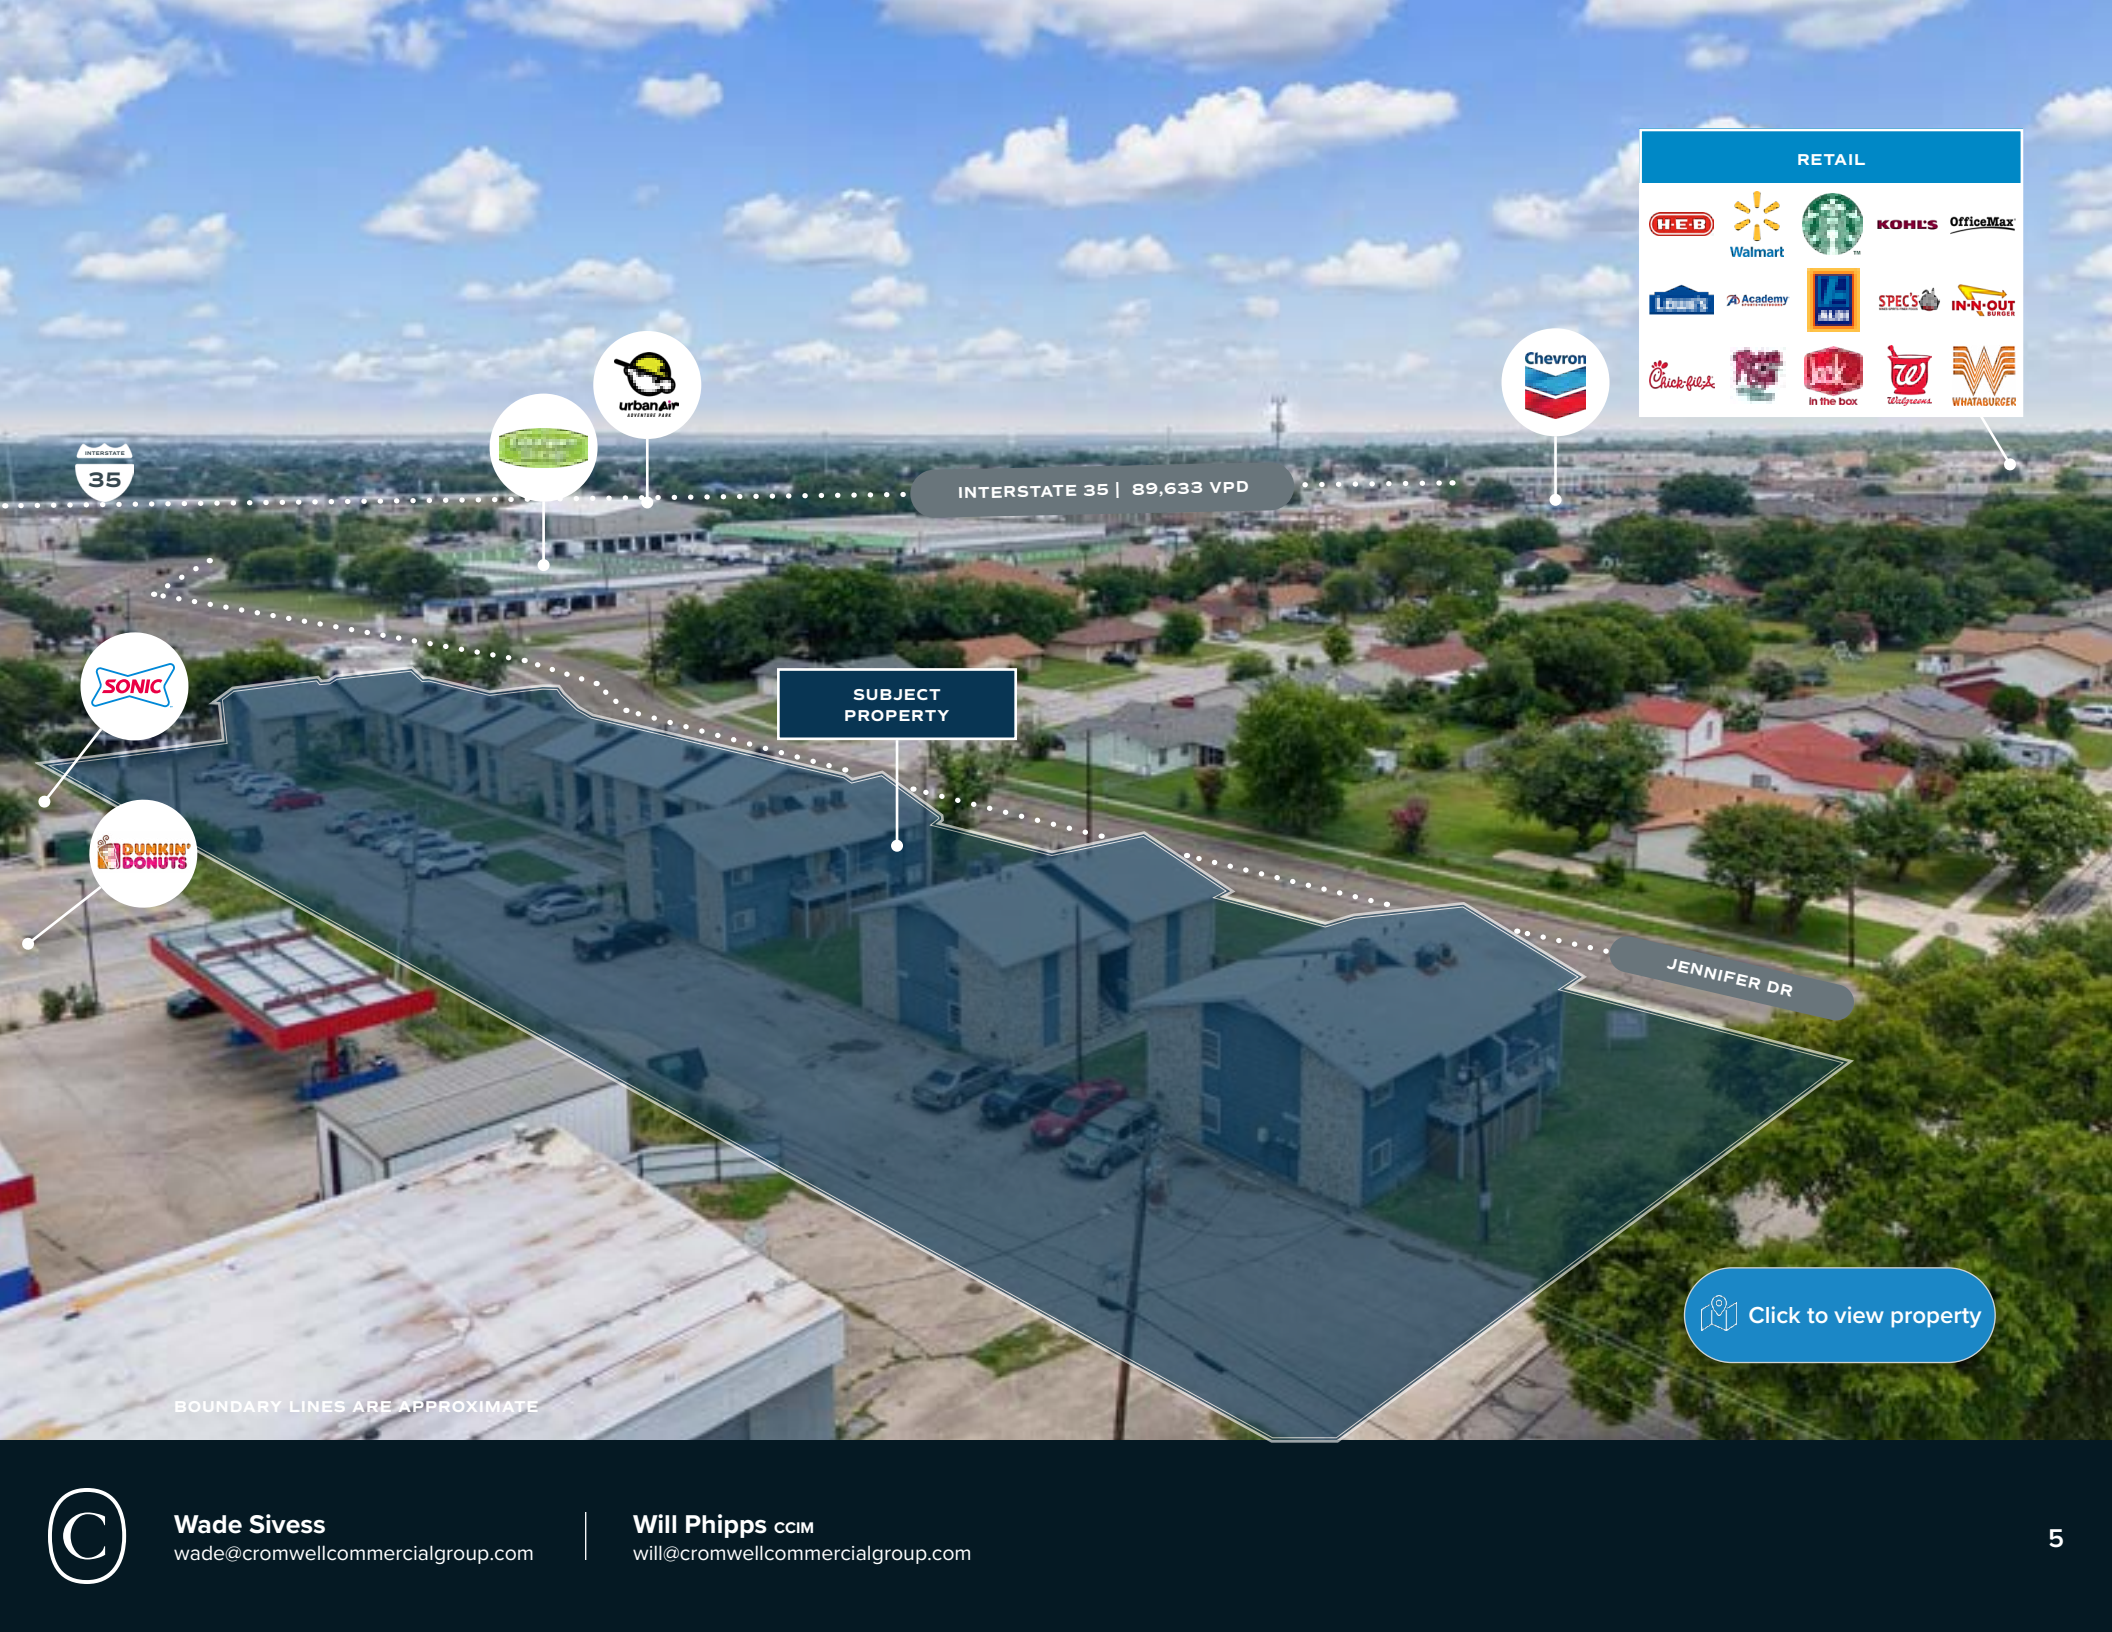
RETAIL

H-E-B
Walmart
KOHL'S
OfficeMax
Lowe's
Academy
ALDI
SPEC'S
IN-N-OUT BURGER
Chick-fil-A
Jack in the box
Walgreens
WHATABURGER

Chevron

urbanAir ADVENTURE PARK

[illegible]

INTERSTATE 35

INTERSTATE 35 | 89,633 VPD

SONIC

DUNKIN' DONUTS

SUBJECT PROPERTY

JENNIFER DR

Click to view property

BOUNDARY LINES ARE APPROXIMATE

C

Wade Sivess
wade@cromwellcommercialgroup.com

Will Phipps CCIM
will@cromwellcommercialgroup.com

5